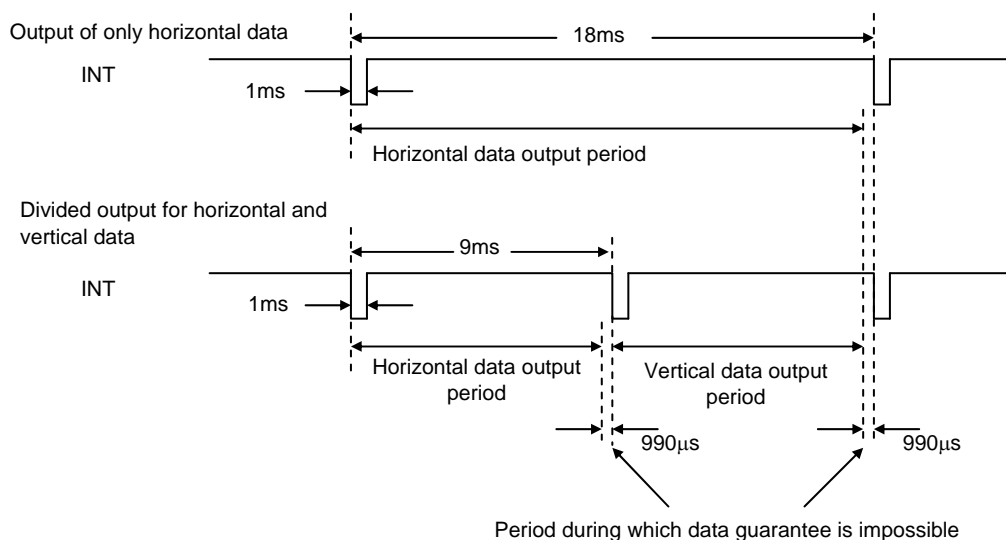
Output of only horizontal data

18ms

INT

1ms

Horizontal data output period

Divided output for horizontal and vertical data

9ms

INT

1ms

Horizontal data output period

Vertical data output period

990$\mu$s

990$\mu$s

Period during which data guarantee is impossible